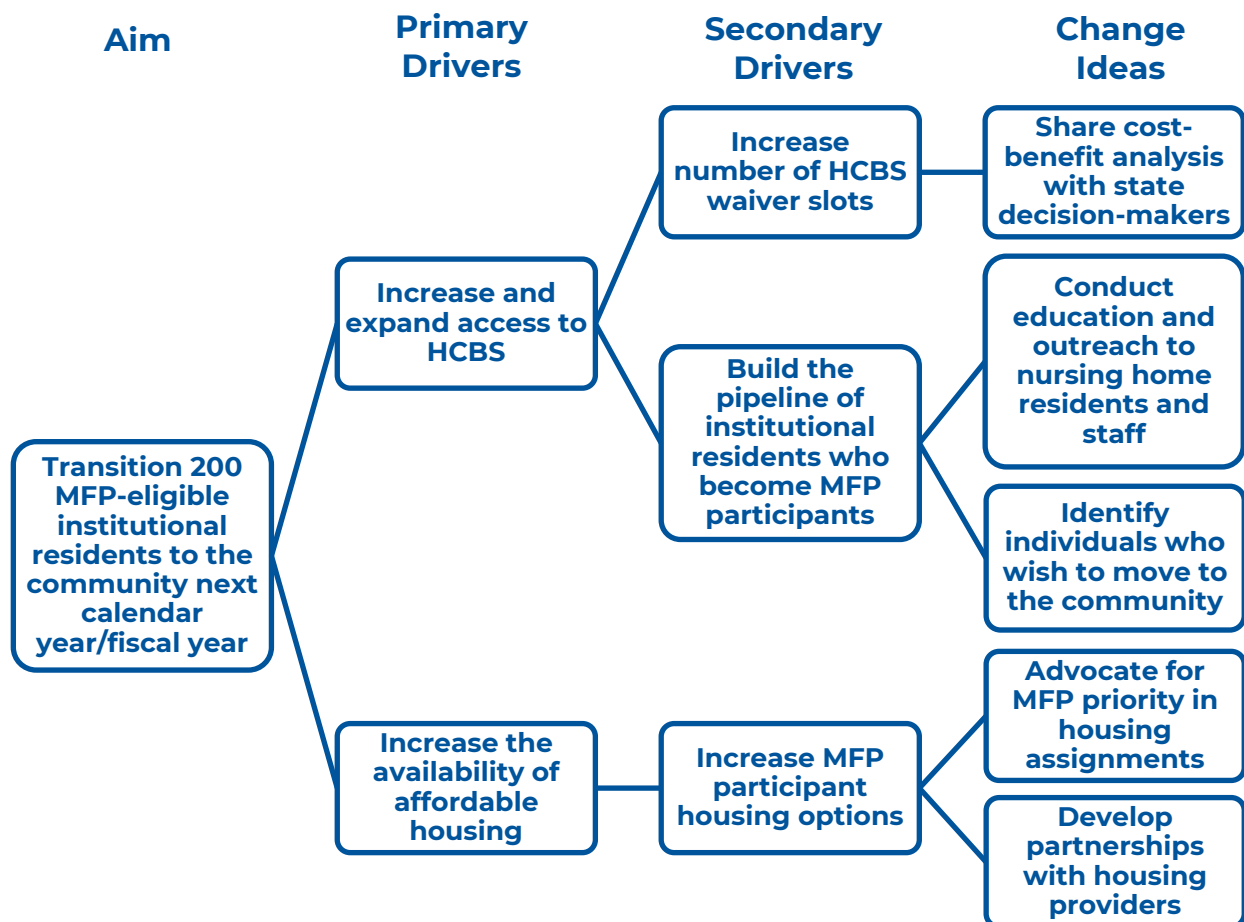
Aim

Primary Drivers

Secondary Drivers

Change Ideas

Transition 200 MFP-eligible institutional residents to the community next calendar year/fiscal year

Increase and expand access to HCBS

Increase number of HCBS waiver slots

Share cost-benefit analysis with state decision-makers

Build the pipeline of institutional residents who become MFP participants

Conduct education and outreach to nursing home residents and staff

Identify individuals who wish to move to the community

Increase the availability of affordable housing

Increase MFP participant housing options

Advocate for MFP priority in housing assignments

Develop partnerships with housing providers